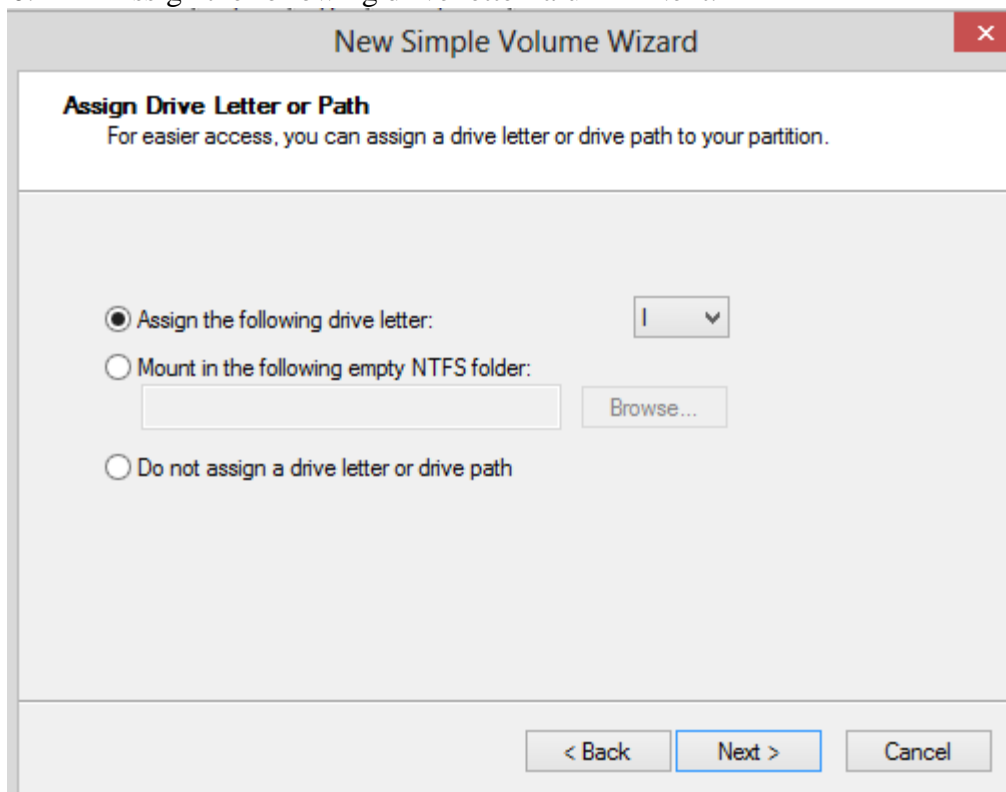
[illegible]

New Simple Volume Wizard

×

Assign Drive Letter or Path

For easier access, you can assign a drive letter or drive path to your partition.

Assign the following drive letter:

I

Mount in the following empty NTFS folder:

Browse...

Do not assign a drive letter or drive path

< Back

Next >

Cancel